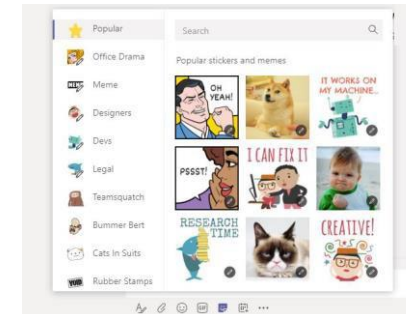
Popular
Office Drama
Meme
Designers
Devs
Legal
Teamsquatch
Bummer Bert
Cats In Suits
Rubber Stamps

Search

Popular stickers and memes

OH YEAH!

IT WORKS ON MY MACHINE...

PSSST!

I CAN FIX IT

RESEARCH TIME

CREATIVE!

GIF